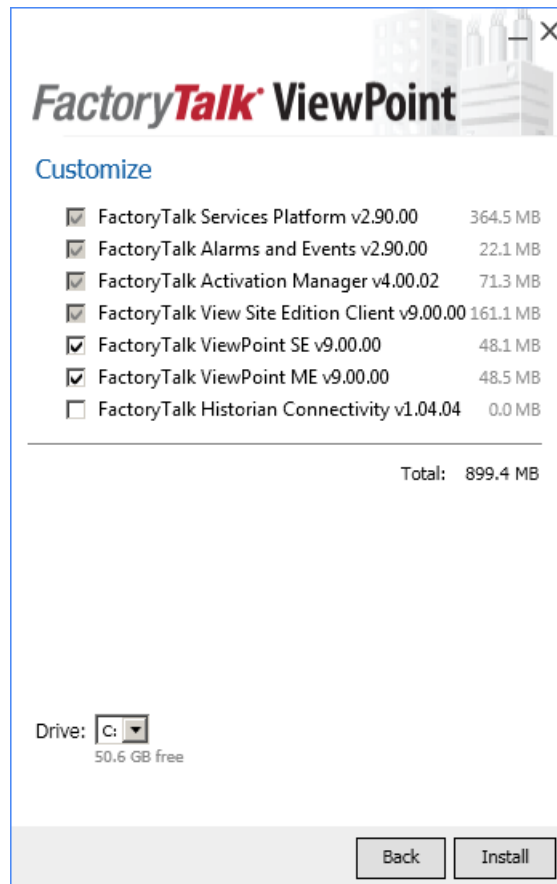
FactoryTalk® ViewPoint

Customize

FactoryTalk Services Platform v2.90.00 364.5 MB
FactoryTalk Alarms and Events v2.90.00 22.1 MB
FactoryTalk Activation Manager v4.00.02 71.3 MB
FactoryTalk View Site Edition Client v9.00.00 161.1 MB
FactoryTalk ViewPoint SE v9.00.00 48.1 MB
FactoryTalk ViewPoint ME v9.00.00 48.5 MB
FactoryTalk Historian Connectivity v1.04.04 0.0 MB

Total: 899.4 MB

Drive: C:
50.6 GB free

Back Install